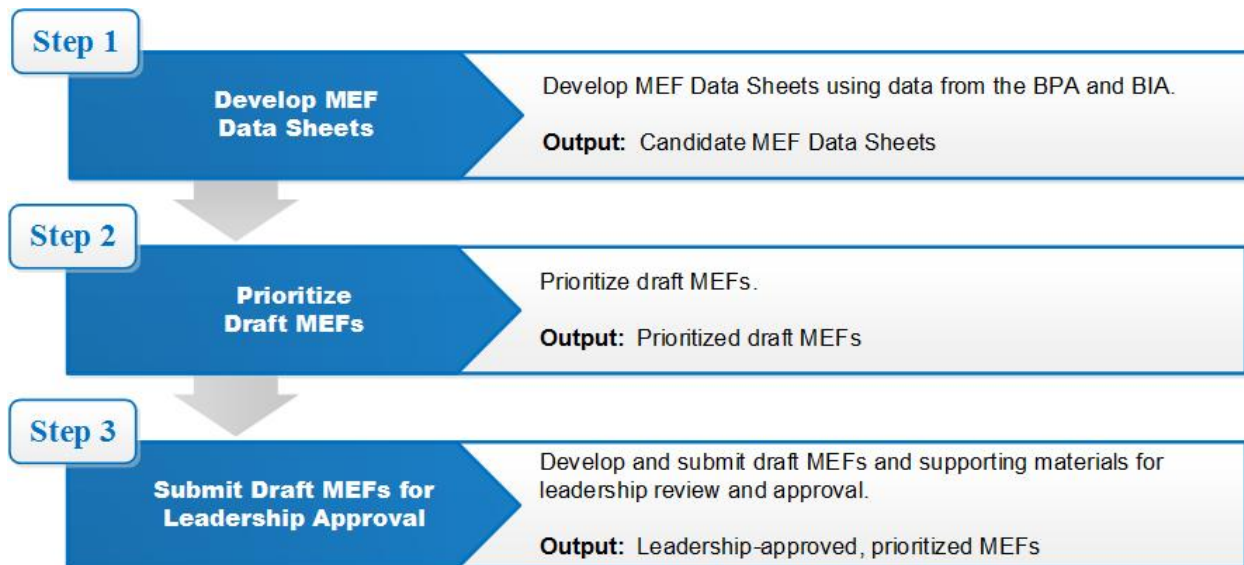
Step 1

Develop MEF Data Sheets

Develop MEF Data Sheets using data from the BPA and BIA.

**Output:** Candidate MEF Data Sheets

Step 2

Prioritize Draft MEFs

Prioritize draft MEFs.

**Output:** Prioritized draft MEFs

Step 3

Submit Draft MEFs for Leadership Approval

Develop and submit draft MEFs and supporting materials for leadership review and approval.

**Output:** Leadership-approved, prioritized MEFs